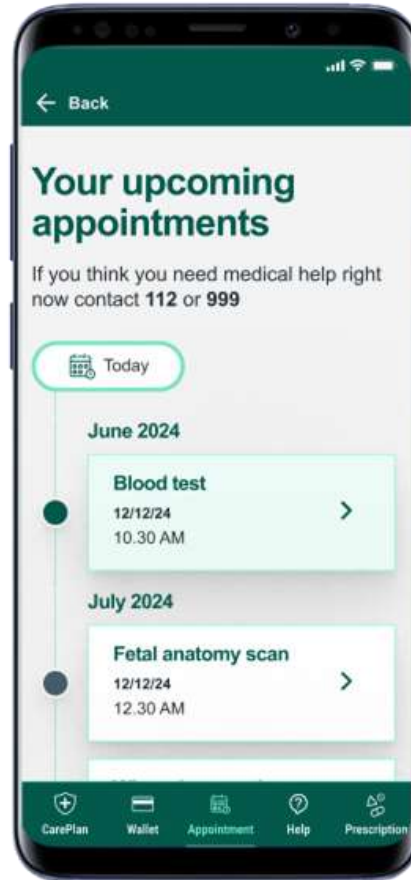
← Back

Your upcoming appointments

If you think you need medical help right now contact **112** or **999**

Today

June 2024

Blood test
12/12/24
10.30 AM

July 2024

Fetal anatomy scan
12/12/24
12.30 AM

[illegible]

CarePlan Wallet Appointment Help Prescription